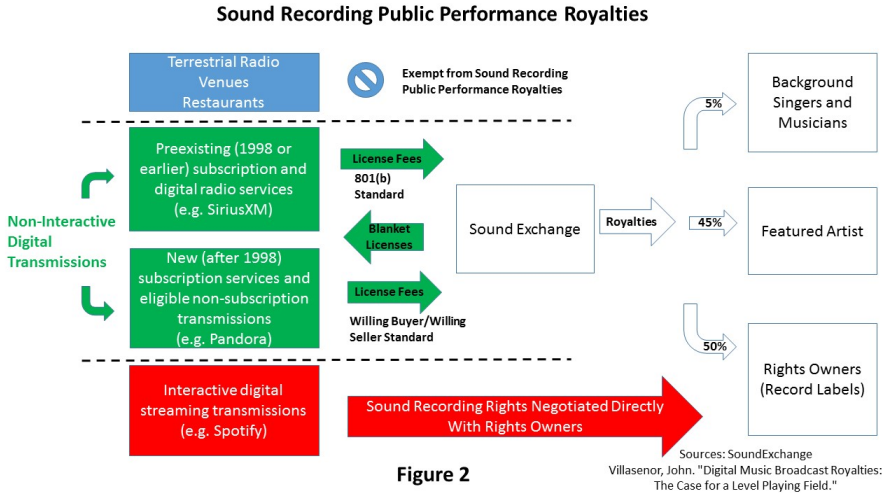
Sound Recording Public Performance Royalties

Terrestrial Radio
Venues
Restaurants

Exempt from Sound Recording Public Performance Royalties

Non-Interactive Digital Transmissions

Preexisting (1998 or earlier) subscription and digital radio services (e.g. SiriusXM)

License Fees
801(b) Standard

Blanket Licenses

New (after 1998) subscription services and eligible non-subscription transmissions (e.g. Pandora)

License Fees
Willing Buyer/Willing Seller Standard

Sound Exchange

Royalties

5%

Background Singers and Musicians

45%

Featured Artist

50%

Rights Owners (Record Labels)

Interactive digital streaming transmissions (e.g. Spotify)

Sound Recording Rights Negotiated Directly With Rights Owners

Figure 2

Sources: SoundExchange
Villasenor, John. "Digital Music Broadcast Royalties: The Case for a Level Playing Field."